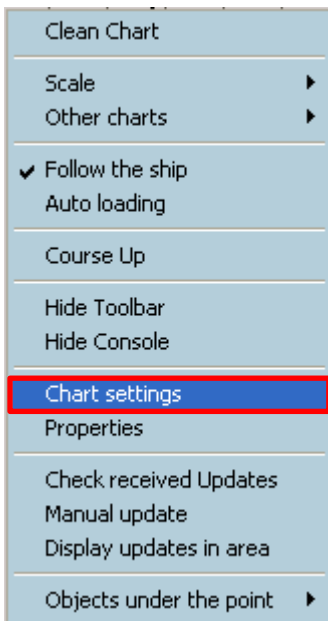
Clean Chart

Scale
Other charts

✔ Follow the ship
Auto loading

Course Up

Hide Toolbar
Hide Console

Chart settings
Properties

Check received Updates
Manual update
Display updates in area

Objects under the point